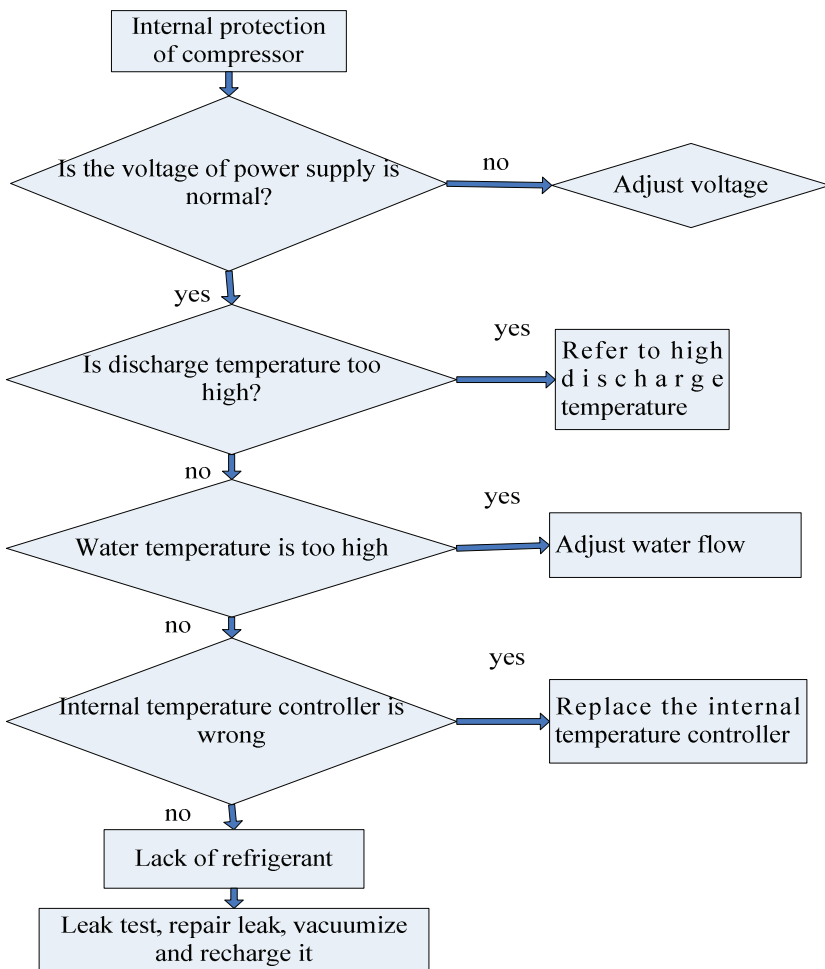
Internal protection of compressor

Is the voltage of power supply is normal?

no

Adjust voltage

yes

yes

Is discharge temperature too high?

Refer to high discharge temperature

no

yes

Water temperature is too high

Adjust water flow

no

yes

Internal temperature controller is wrong

Replace the internal temperature controller

no

Lack of refrigerant

Leak test, repair leak, vacuumize and recharge it